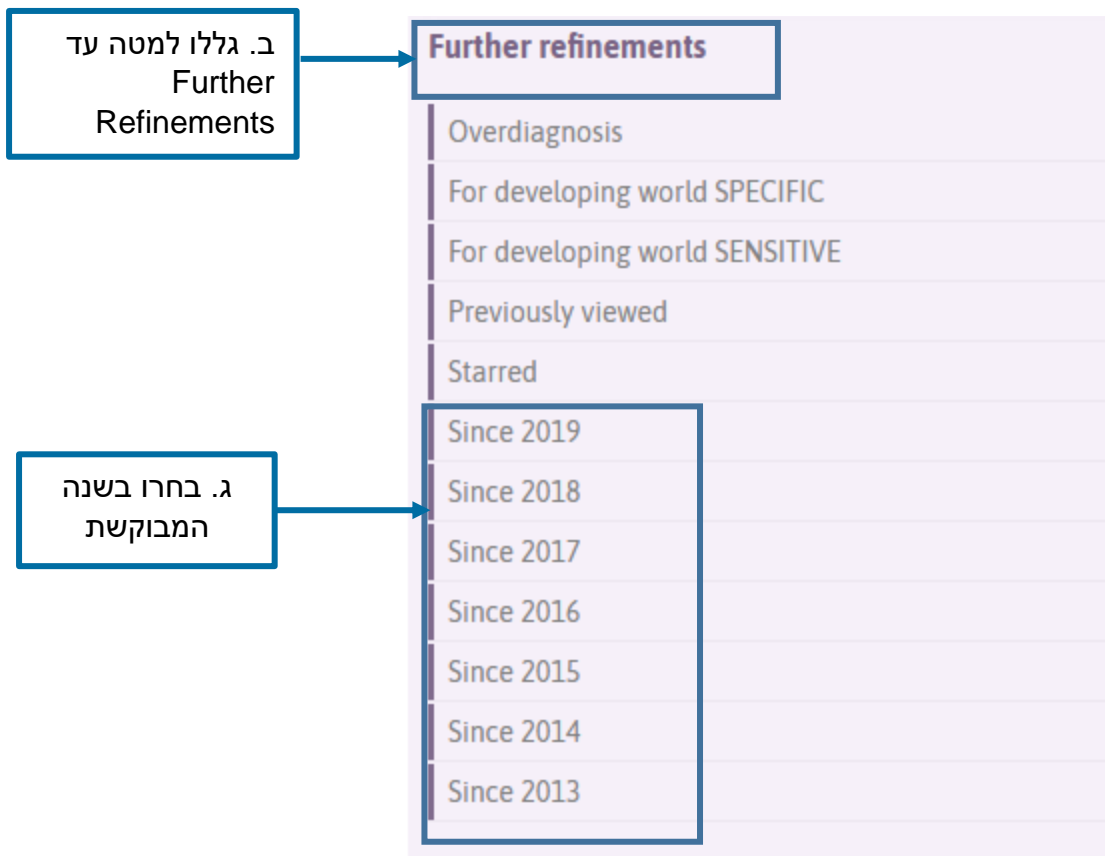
ב. גללו למטה עד Further Refinements

Further refinements

Overdiagnosis

For developing world SPECIFIC

For developing world SENSITIVE

Previously viewed

Starred

ג. בחרו בשנה המבוקשת

Since 2019

Since 2018

Since 2017

Since 2016

Since 2015

Since 2014

Since 2013